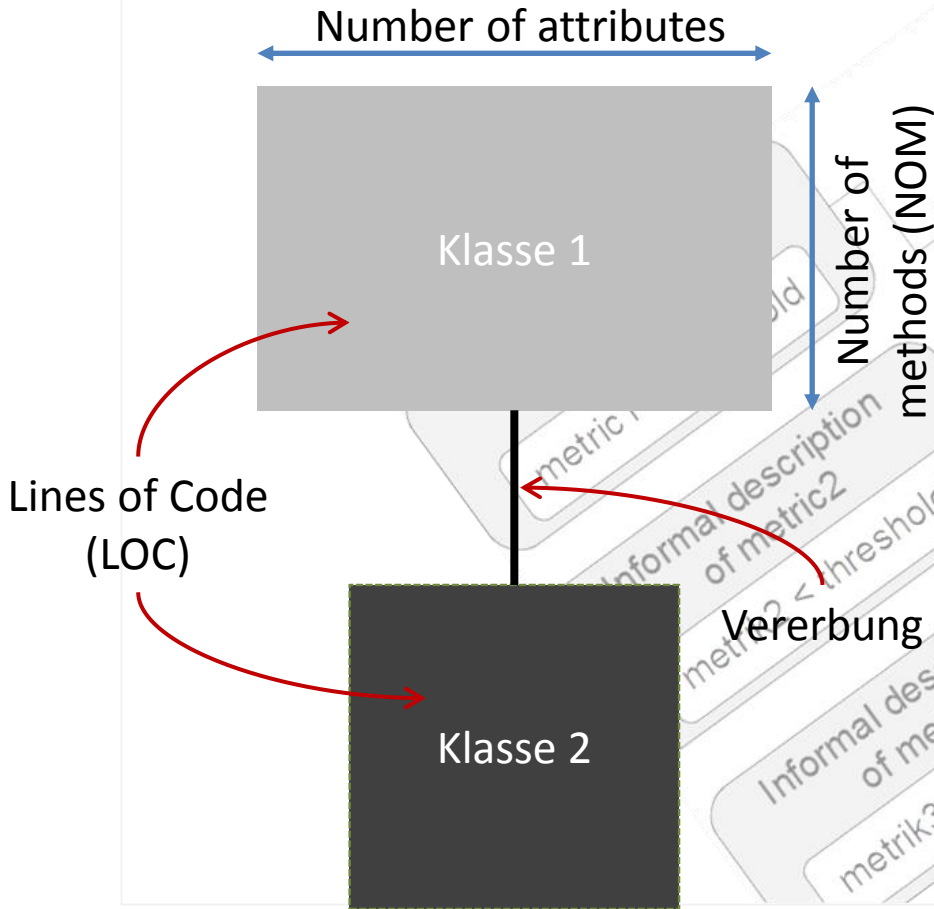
Number of attributes

Number of methods (NOM)

Klasse 1

Lines of Code (LOC)

Vererbung

Klasse 2

metric1 > threshold

Informal description of metric2

metric2 < threshold

Informal description of me

metrik3